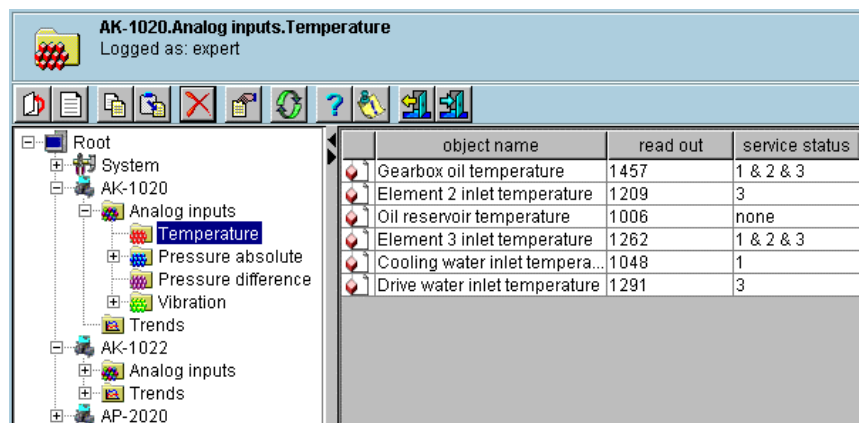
AK-1020.Analog inputs.Temperature
Logged as: expert

Root
System
AK-1020
Analog inputs
Temperature
Pressure absolute
Pressure difference
Vibration
Trends
AK-1022
Analog inputs
Trends
AP-2020

| object name | read out | service status |
|---|---|---|
| Gearbox oil temperature | 1457 | 1 & 2 & 3 |
| Element 2 inlet temperature | 1209 | 3 |
| Oil reservoir temperature | 1006 | none |
| Element 3 inlet temperature | 1262 | 1 & 2 & 3 |
| Cooling water inlet tempera... | 1048 | 1 |
| Drive water inlet temperature | 1291 | 3 |